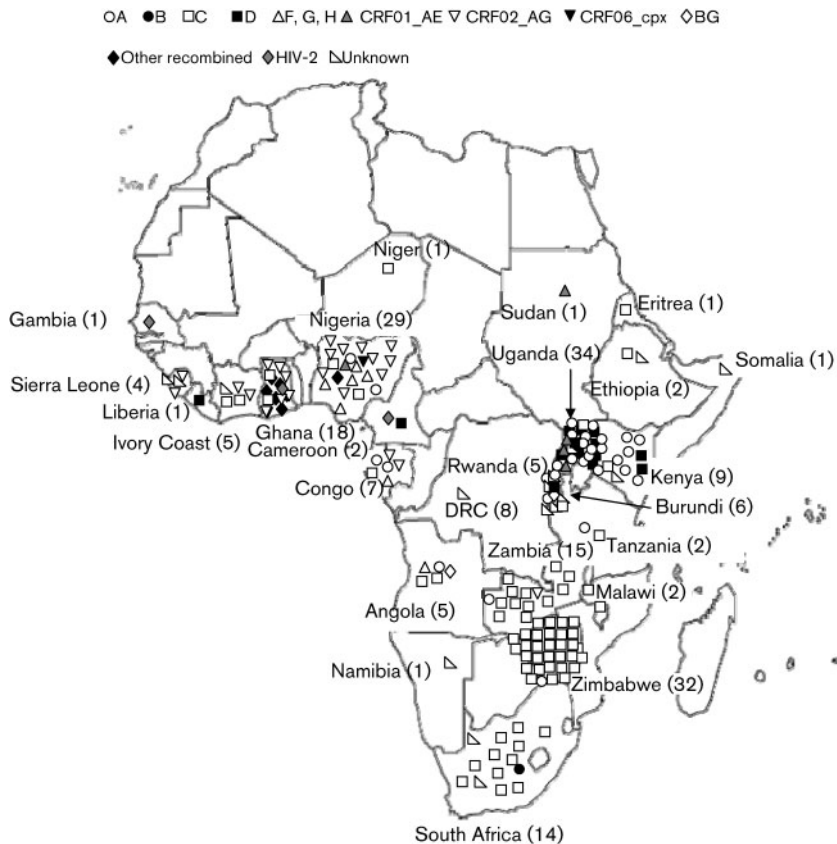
○A ●B □C ■D △F, G, H ▲ CRF01_AE ▽ CRF02_AG ▼CRF06_cpx ◇BG

◆Other recombined ◆HIV-2 ◺Unknown

Niger (1)

Gambia (1)

Nigeria (29)

Sudan (1)

Eritrea (1)

Uganda (34)

Somalia (1)

Sierra Leone (4)

Ethiopia (2)

Liberia (1)

Ivory Coast (5)

Ghana (18)

Cameroon (2)

Kenya (9)

Rwanda (5)

Congo (7)

DRC (8)

Burundi (6)

Tanzania (2)

Zambia (15)

Malawi (2)

Angola (5)

Namibia (1)

Zimbabwe (32)

South Africa (14)